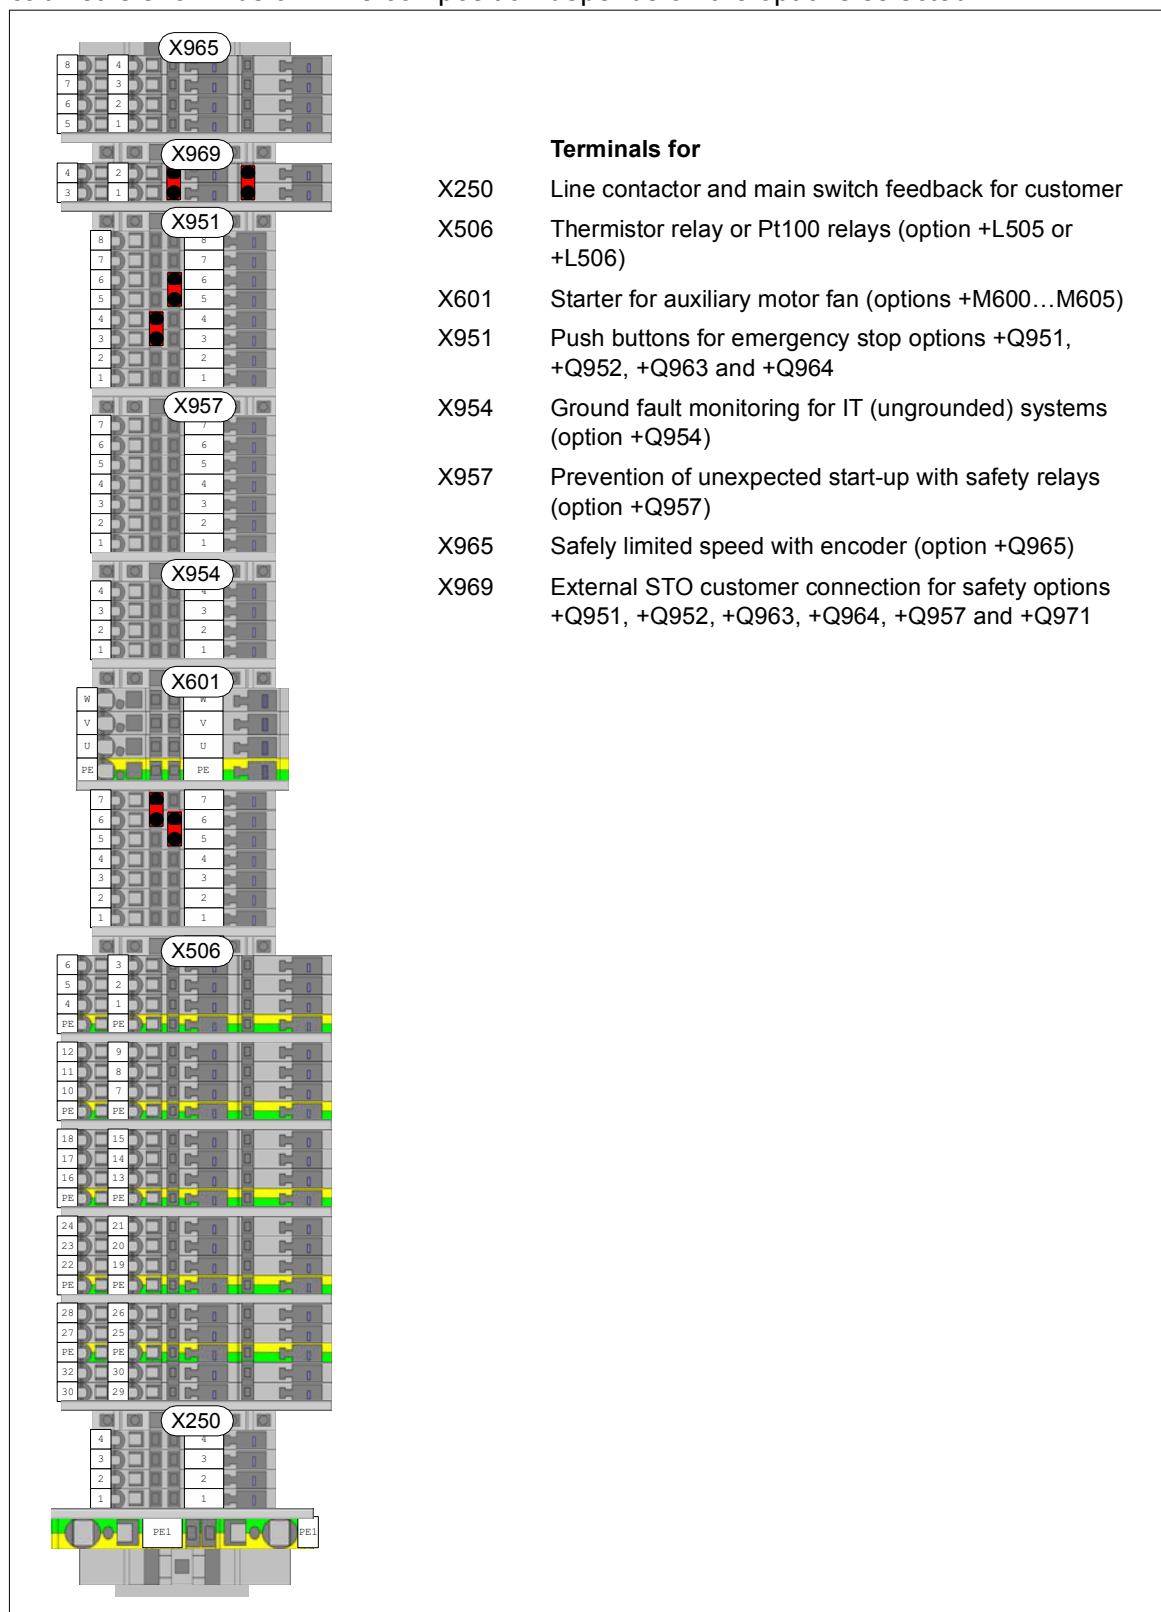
X965

| 8 | 4 |
|---|---|
| 7 | 3 |
| 6 | 2 |
| 5 | 1 |

X969

| 4 | 2 |
|---|---|
| 3 | 1 |

X951

8 8
7 7
6 6
5 5
4 4
3 3
2 2
1 1

X957

7 7
6 6
5 5
4 4
3 3
2 2
1 1

X954

4 4
3 3
2 2
1 1

X601

W W
V V
U U
PE PE

7 7
6 6
5 5
4 4
3 3
2 2
1 1

X506

| 6 | 3 |
|---|---|
| 5 | 2 |
| 4 | 1 |
| PE | PE |
| 12 | 9 |
| 11 | 8 |
| 10 | 7 |
| PE | PE |
| 18 | 15 |
| 17 | 14 |
| 16 | 13 |
| PE | PE |
| 24 | 21 |
| 23 | 20 |
| 22 | 19 |
| PE | PE |
| 28 | 26 |
| 27 | 25 |
| PE | PE |
| 32 | 30 |
| 30 | 29 |

X250

4 4
3 3
2 2
1 1

PE1 PE1

Terminals for

| | |
|---|---|
| X250 | Line contactor and main switch feedback for customer |
| X506 | Thermistor relay or Pt100 relays (option +L505 or +L506) |
| X601 | Starter for auxiliary motor fan (options +M600…M605) |
| X951 | Push buttons for emergency stop options +Q951, +Q952, +Q963 and +Q964 |
| X954 | Ground fault monitoring for IT (ungrounded) systems (option +Q954) |
| X957 | Prevention of unexpected start-up with safety relays (option +Q957) |
| X965 | Safely limited speed with encoder (option +Q965) |
| X969 | External STO customer connection for safety options +Q951, +Q952, +Q963, +Q964, +Q957 and +Q971 |